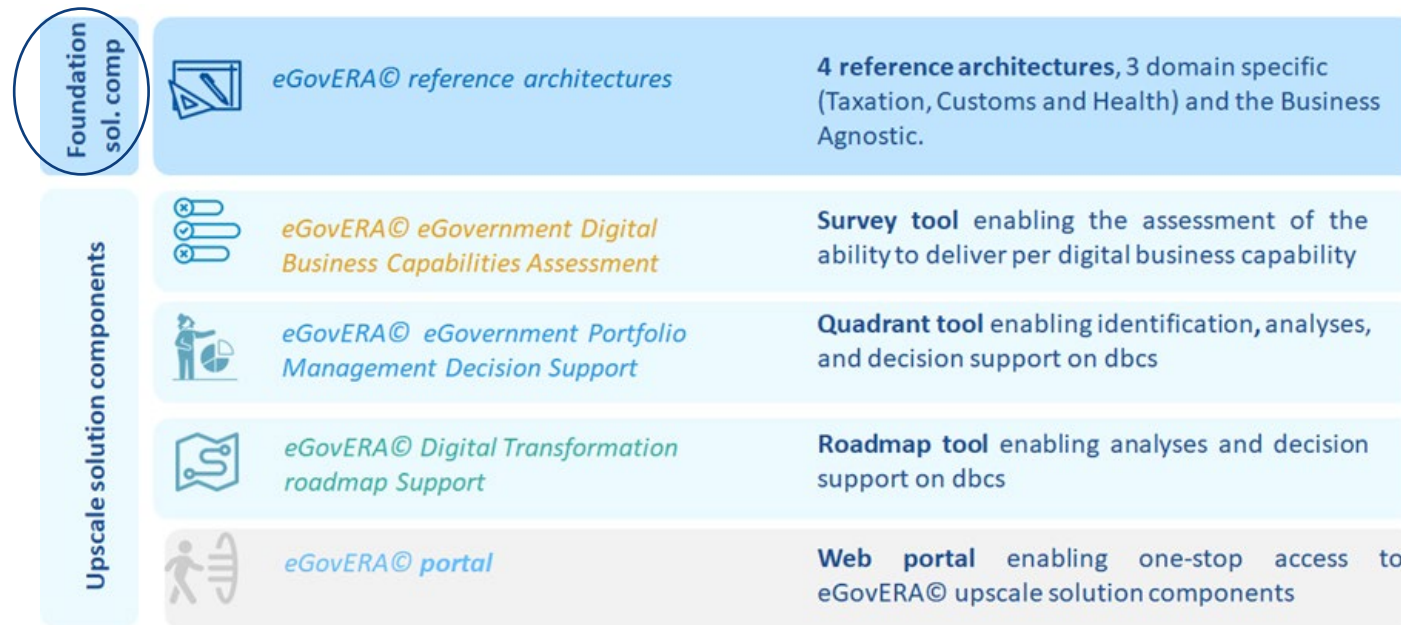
Foundation sol. comp

eGovERA© reference architectures

**4 reference architectures**, 3 domain specific (Taxation, Customs and Health) and the Business Agnostic.

Upscale solution components

eGovERA© eGovernment Digital Business Capabilities Assessment

**Survey tool** enabling the assessment of the ability to deliver per digital business capability

eGovERA© eGovernment Portfolio Management Decision Support

**Quadrant tool** enabling identification, analyses, and decision support on dbcs

eGovERA© Digital Transformation roadmap Support

**Roadmap tool** enabling analyses and decision support on dbcs

eGovERA© **portal**

**Web portal** enabling one-stop access to eGovERA© upscale solution components